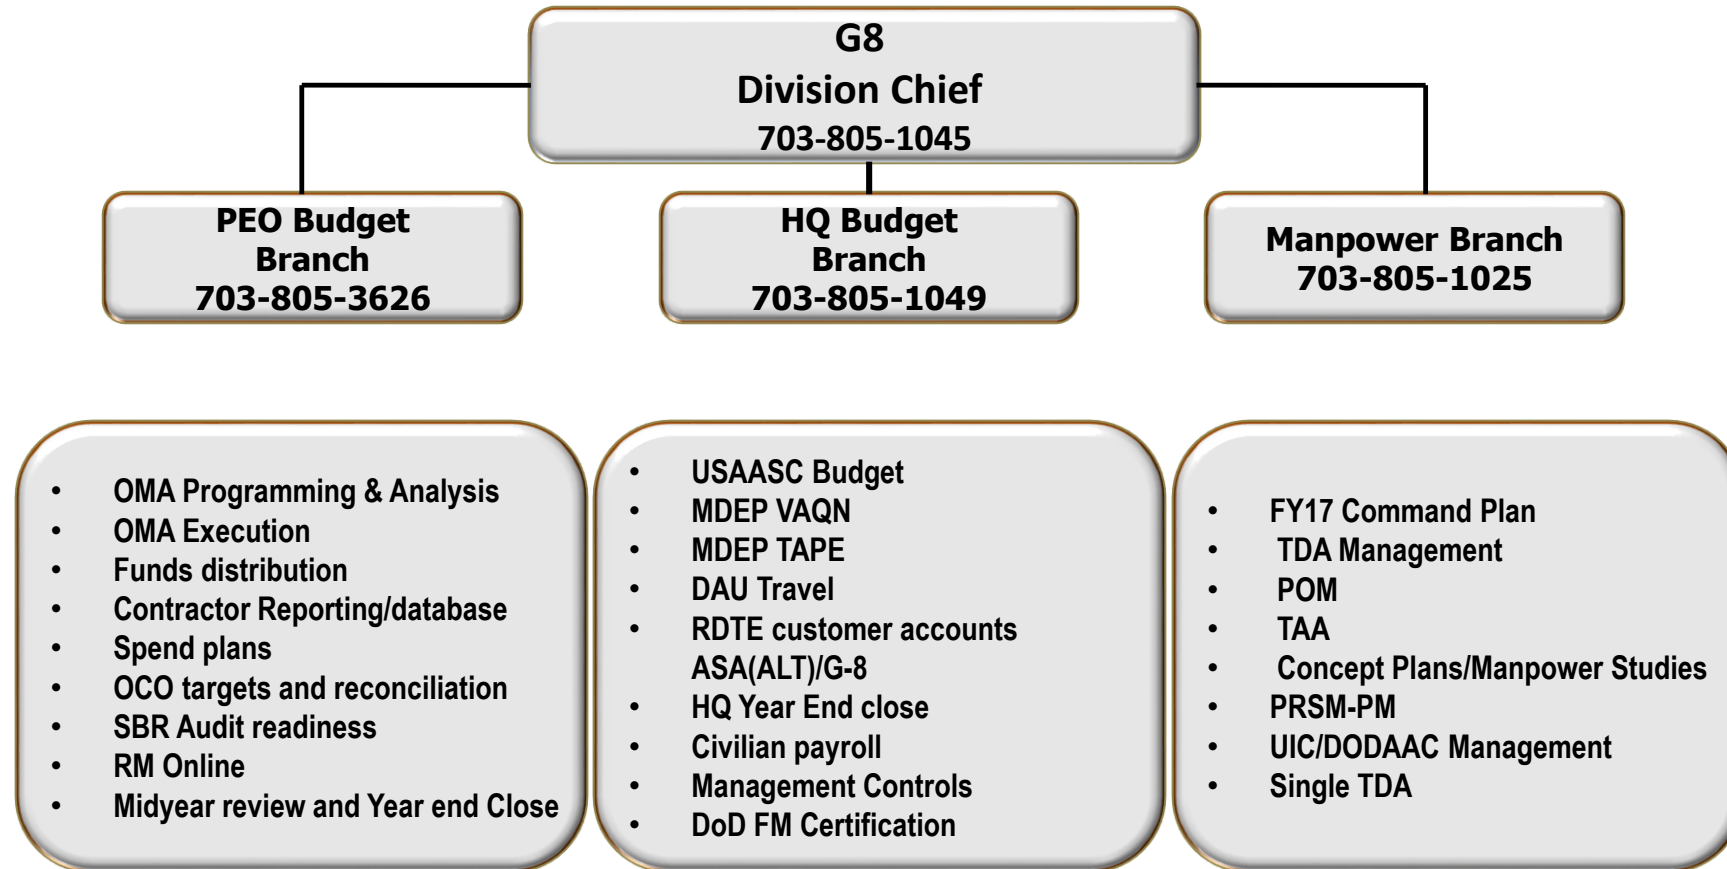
G8
Division Chief
703-805-1045

PEO Budget Branch
703-805-3626

HQ Budget Branch
703-805-1049

Manpower Branch
703-805-1025

- OMA Programming & Analysis
- OMA Execution
- Funds distribution
- Contractor Reporting/database
- Spend plans
- OCO targets and reconciliation
- SBR Audit readiness
- RM Online
- Midyear review and Year end Close

- USAASC Budget
- MDEP VAQN
- MDEP TAPE
- DAU Travel
- RDTE customer accounts ASA(ALT)/G-8
- HQ Year End close
- Civilian payroll
- Management Controls
- DoD FM Certification

- FY17 Command Plan
- TDA Management
- POM
- TAA
- Concept Plans/Manpower Studies
- PRSM-PM
- UIC/DODAAC Management
- Single TDA